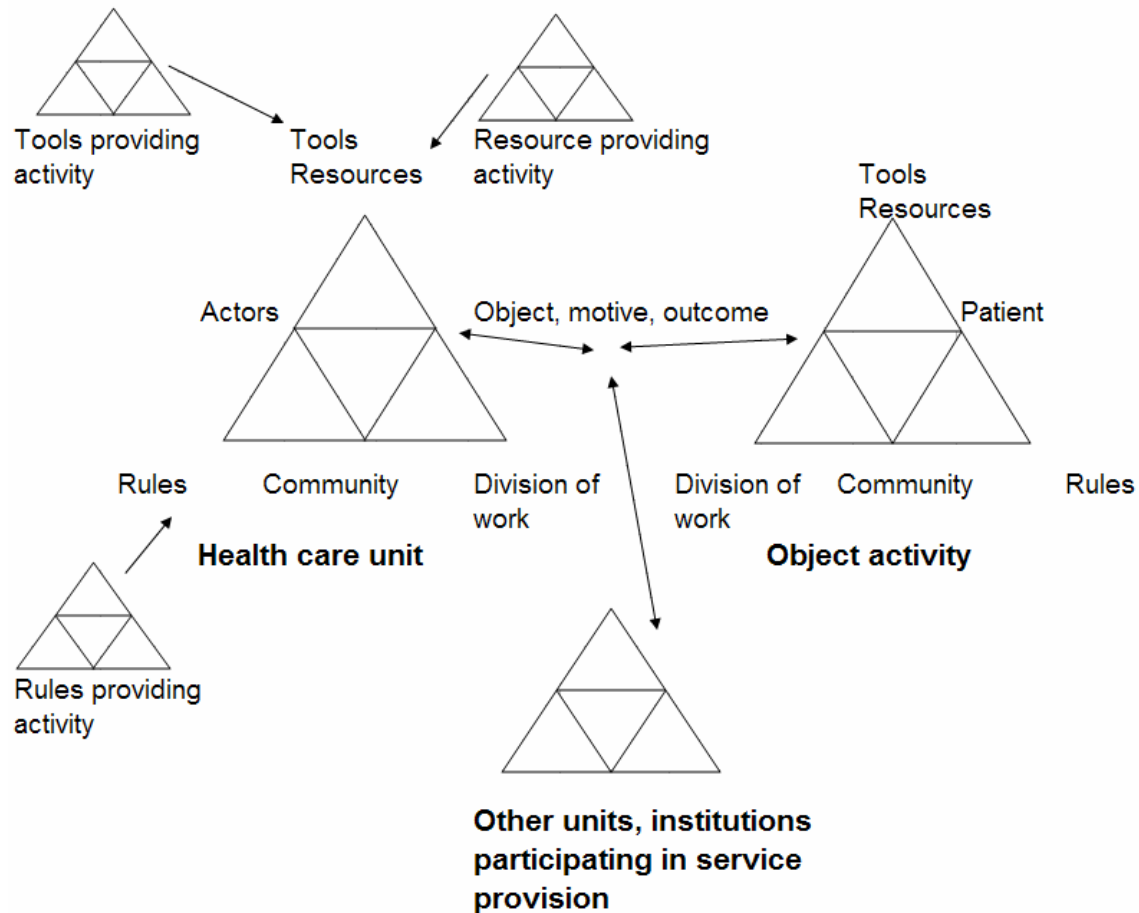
Tools providing activity

Tools
Resources

Resource providing activity

Tools
Resources

Actors

Object, motive, outcome

Patient

Rules

Community

Division of work

Division of work

Community

Rules

Health care unit

Object activity

Rules providing activity

Other units, institutions participating in service provision